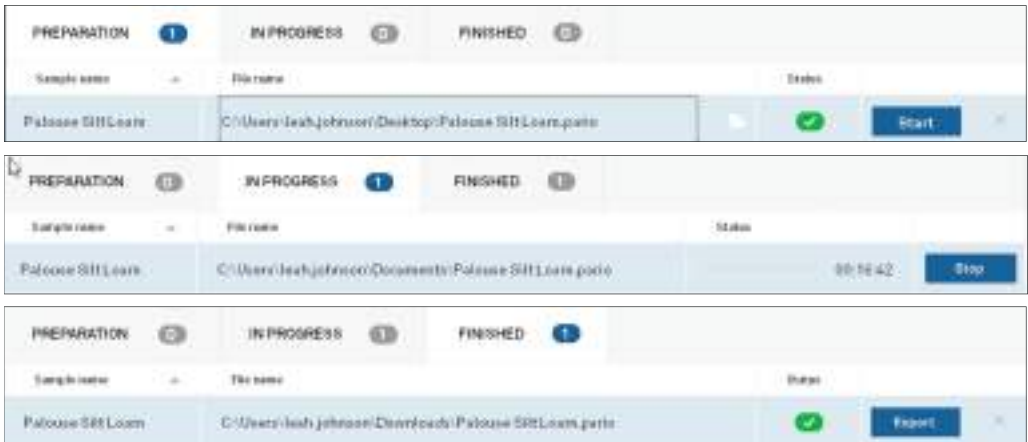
PREPARATION 1 IN PROGRESS 0 FINISHED 0

| Sample name | File name | Status | |
|---|---|---|---|
| Palouse Silt Loam | C:\Users\leah.johnson\Desktop\Palouse Silt Loam.pario | | Start |

PREPARATION 0 IN PROGRESS 1 FINISHED 0

| Sample name | File name | Status | |
|---|---|---|---|
| Palouse Silt Loam | C:\Users\leah.johnson\Documents\Palouse Silt Loam.pario | 00:16:42 | Stop |

PREPARATION 0 IN PROGRESS 0 FINISHED 1

| Sample name | File name | Status | |
|---|---|---|---|
| Palouse Silt Loam | C:\Users\leah.johnson\Downloads\Palouse Silt Loam.pario | | Export |